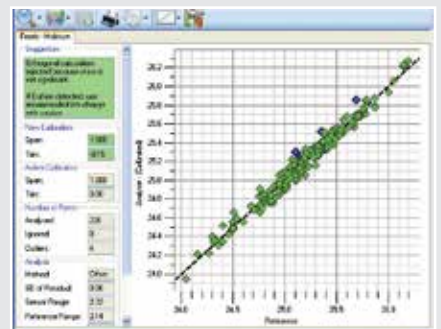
Basic Helium

Suggestion

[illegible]

New Calibration

Span 1.000

Tare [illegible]

Active Calibration

Span 1.000

Tare 0.00

Number of Points

Analyzed 236

Ignored 0

Outliers 4

Analysis

Method Other

SE of Residual 0.08

Sensor Range 2.32

Reference Range 2.14

26.2
26.0
25.8
25.6
25.4
25.2
25.0
24.8
24.6
24.4
24.2
24.0

Analyzer (Calibrated)

24.0 24.5 25.0 25.5 26.0

Reference